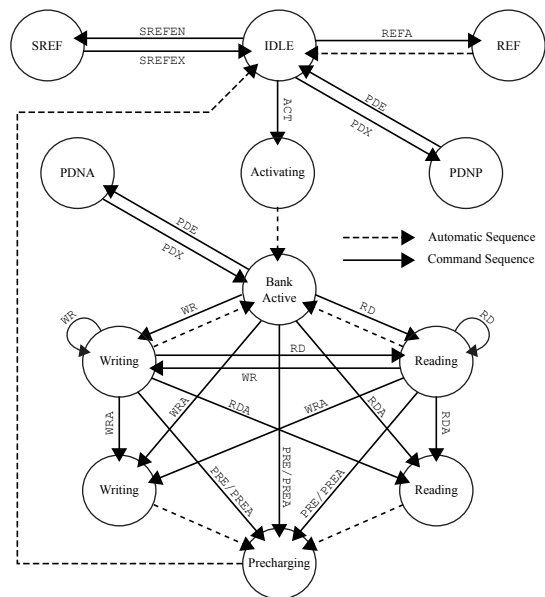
SREF
SREFEN
SREFEX
IDLE
REFA
REF
ACT
PDE
PDX
PDNA
Activating
PDNP
PDE
PDX
Automatic Sequence
Command Sequence
Bank Active
WR
WR
RD
RD
Writing
RD
Reading
WR
WRA
WRA
RDA
WRA
RDA
RDA
PRE/PREA
PRE/PREA
PRE/PREA
Writing
Reading
Precharging